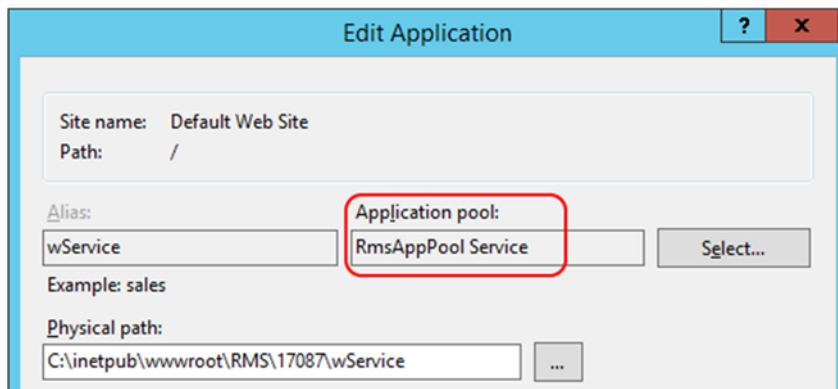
Edit Application

?

X

Site name: Default Web Site
Path: /

Alias:

wService

Example: sales

Application pool:

RmsAppPool Service

Select...

Physical path:

C:\inetpub\wwwroot\RMS\17087\wService

...